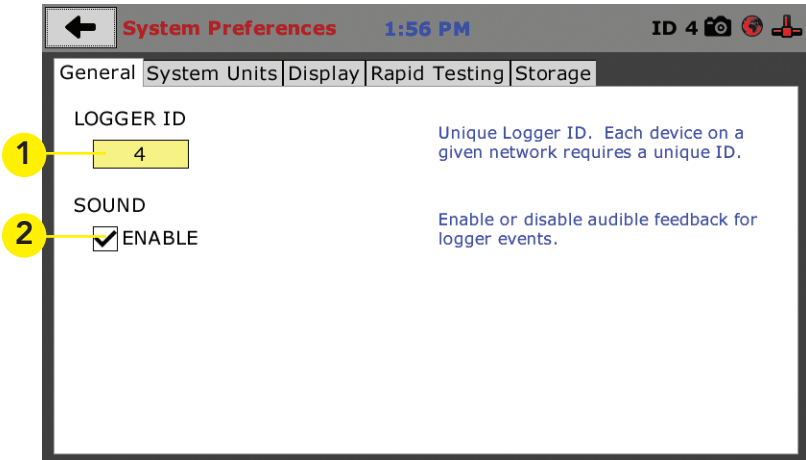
System Preferences 1:56 PM ID 4

General | System Units | Display | Rapid Testing | Storage

LOGGER ID

1

4

Unique Logger ID. Each device on a given network requires a unique ID.

SOUND

2

ENABLE

Enable or disable audible feedback for logger events.